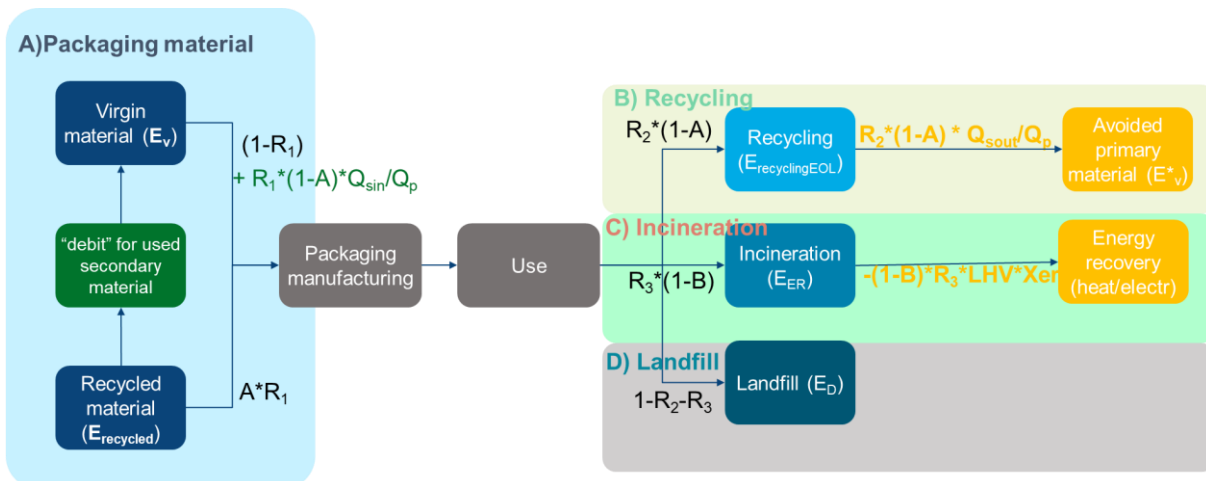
A)Packaging material

Virgin material ($E_v$)

"debit" for used secondary material

Recycled material ($E_{recycled}$)

$(1-R_1)$

$+ R_1*(1-A)*Q_{sin}/Q_p$

$A*R_1$

Packaging manufacturing

Use

B) Recycling

$R_2*(1-A)$

Recycling ($E_{recyclingEOL}$)

$R_2*(1-A) * Q_{sout}/Q_p$

Avoided primary material ($E*_v$)

C) Incineration

$R_3*(1-B)$

Incineration ($E_{ER}$)

$-(1-B)*R_3*LHV*Xer$

Energy recovery (heat/electr)

D) Landfill

$1-R_2-R_3$

Landfill ($E_D$)